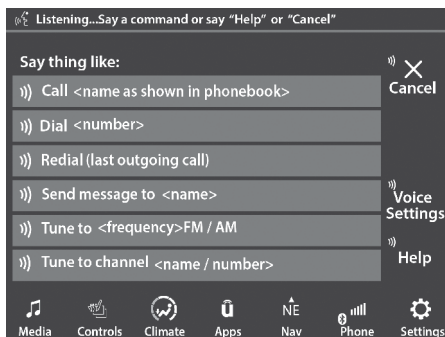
Listening...Say a command or say "Help" or "Cancel"

Say thing like:

Call <name as shown in phonebook>

Dial <number>

Redial (last outgoing call)

Send message to <name>

Tune to <frequency>FM / AM

Tune to channel <name / number>

Cancel

Voice Settings

Help

Media Controls Climate Apps NE Nav Phone Settings